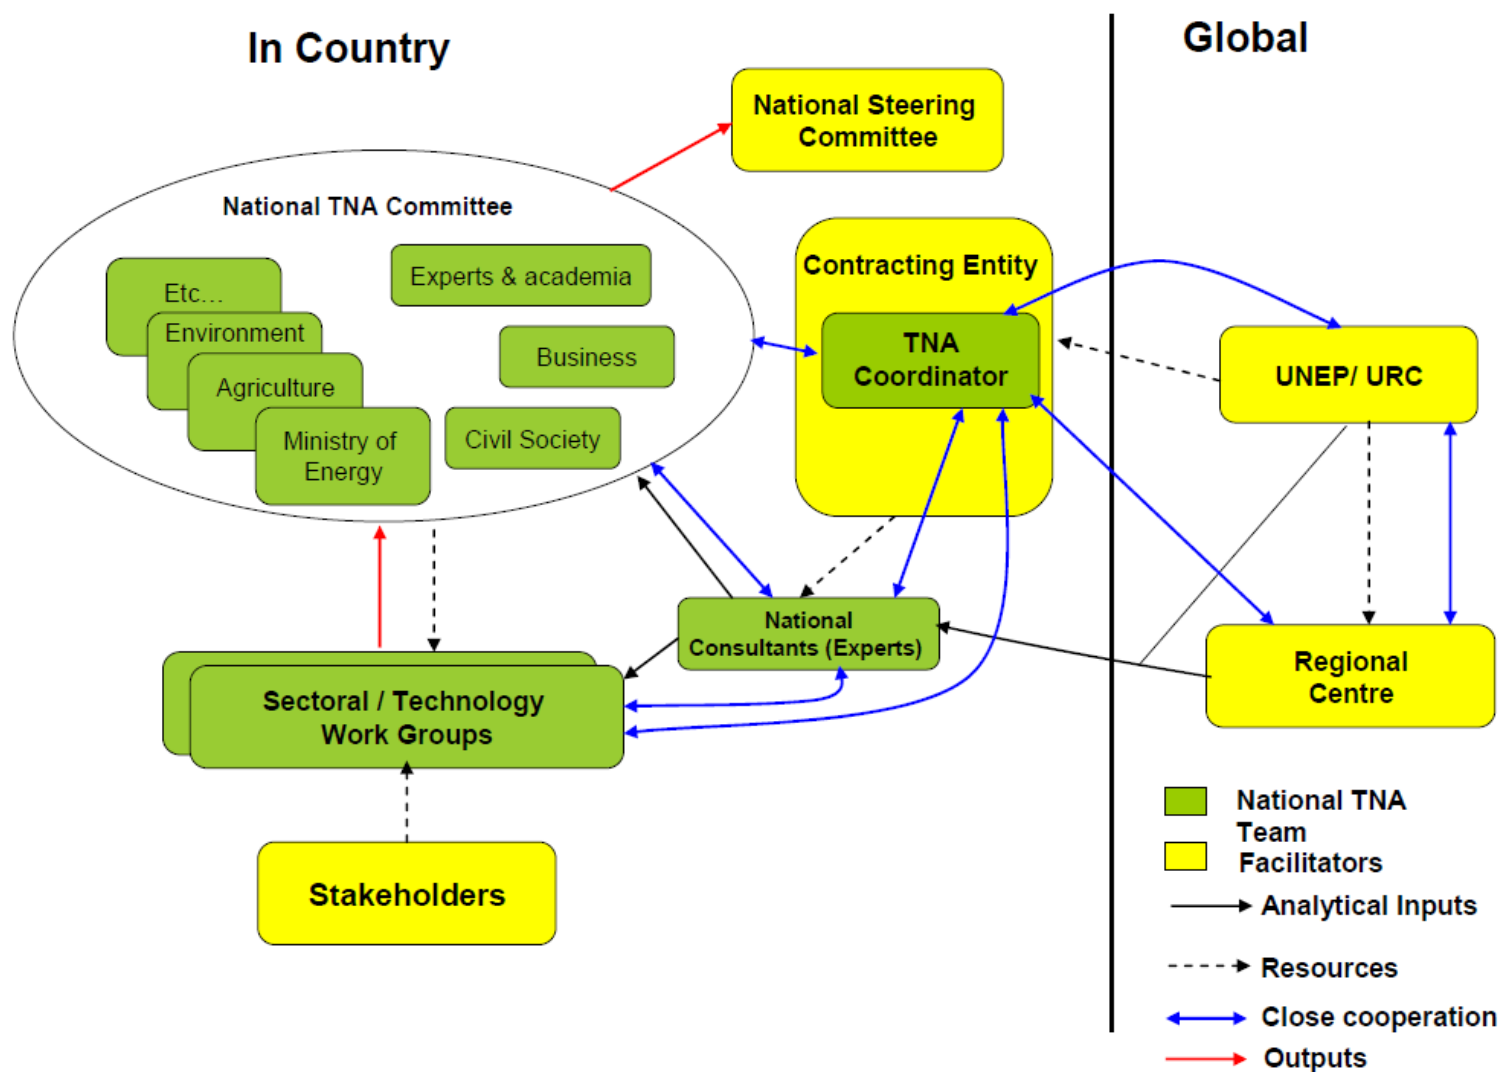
In Country

Global

National Steering Committee

National TNA Committee

Etc…

Environment

Agriculture

Ministry of Energy

Experts & academia

Business

Civil Society

Contracting Entity

TNA Coordinator

UNEP/ URC

National Consultants (Experts)

Sectoral / Technology Work Groups

Regional Centre

Stakeholders

National TNA Team

Facilitators

Analytical Inputs

Resources

Close cooperation

Outputs